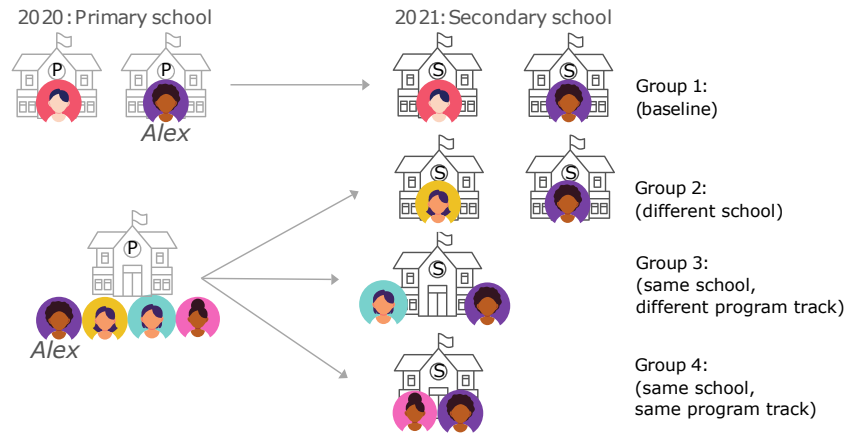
2020: Primary school

P P

Alex

2021: Secondary school

S S

Group 1:
(baseline)

S S

Group 2:
(different school)

P

Alex

S

Group 3:
(same school,
different program track)

S

Group 4:
(same school,
same program track)